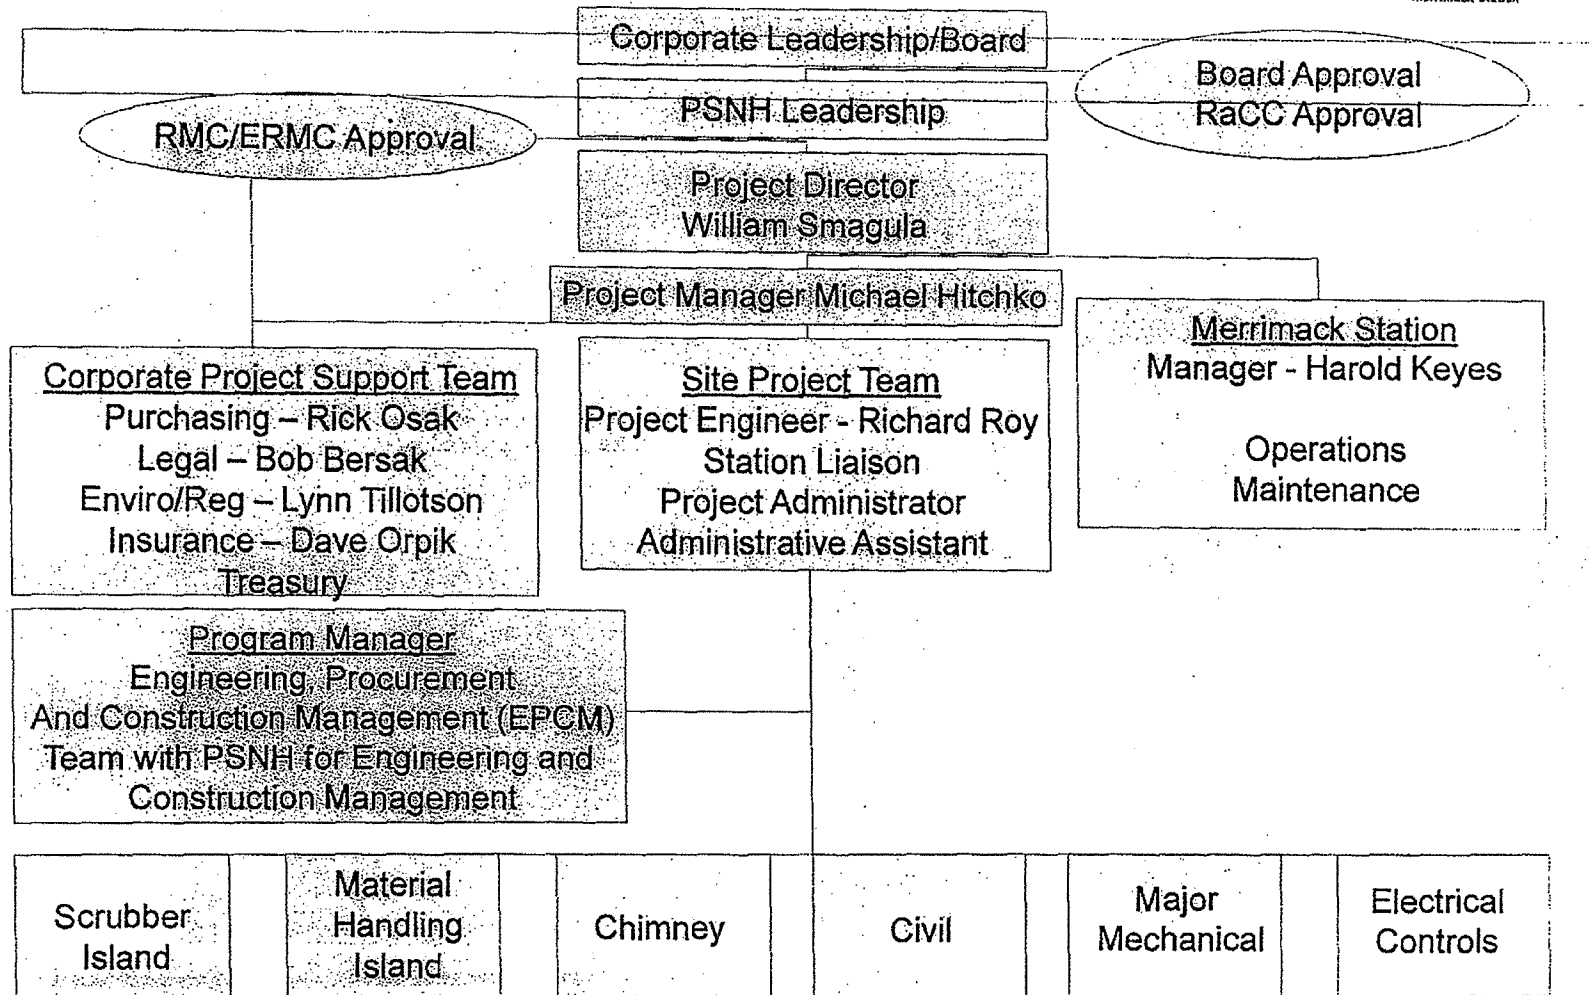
Corporate Leadership/Board

PSNH Leadership

Board Approval
RaCC Approval

RMC/ERMC Approval

Project Director
William Smagula

Project Manager Michael Hitchko

Merrimack Station
Manager - Harold Keyes

Operations
Maintenance

Corporate Project Support Team
Purchasing – Rick Osak
Legal – Bob Bersak
Enviro/Reg – Lynn Tillotson
Insurance – Dave Orpik
Treasury

Site Project Team
Project Engineer - Richard Roy
Station Liaison
Project Administrator
Administrative Assistant

Program Manager
Engineering, Procurement
And Construction Management (EPCM)
Team with PSNH for Engineering and
Construction Management

| Scrubber Island | Material Handling Island | Chimney | Civil | Major Mechanical | Electrical Controls |